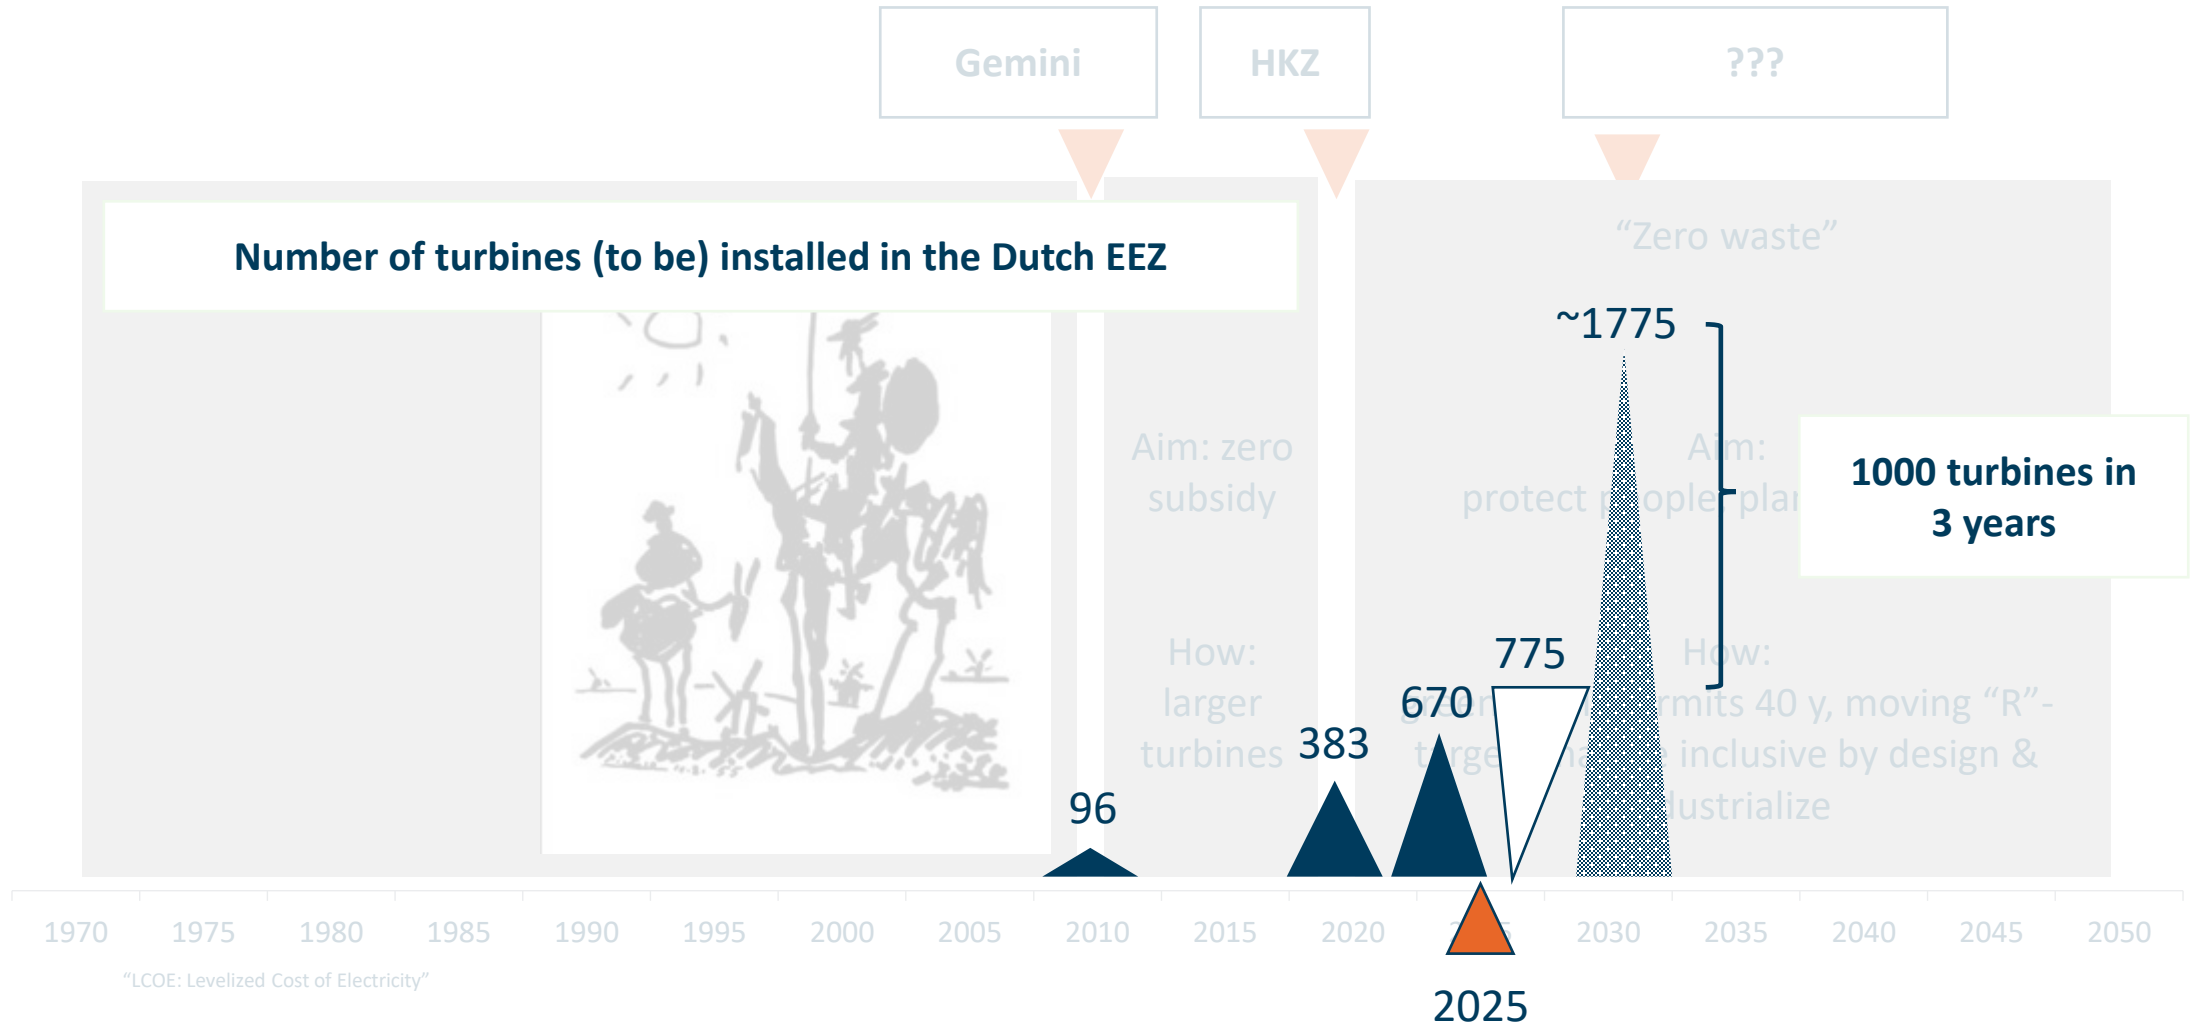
Gemini

HKZ

???

Number of turbines (to be) installed in the Dutch EEZ

“Zero waste”

Aim: zero subsidy

How: larger turbines

Aim: protect p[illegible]ople plan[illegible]

How: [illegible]rmits 40 y, moving “R”-t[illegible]rge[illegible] inclusive by design & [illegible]dustrialize

~1775

1000 turbines in 3 years

775

670

383

96

1970 1975 1980 1985 1990 1995 2000 2005 2010 2015 2020 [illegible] 2030 2035 2040 2045 2050

“LCOE: Levelized Cost of Electricity”

2025